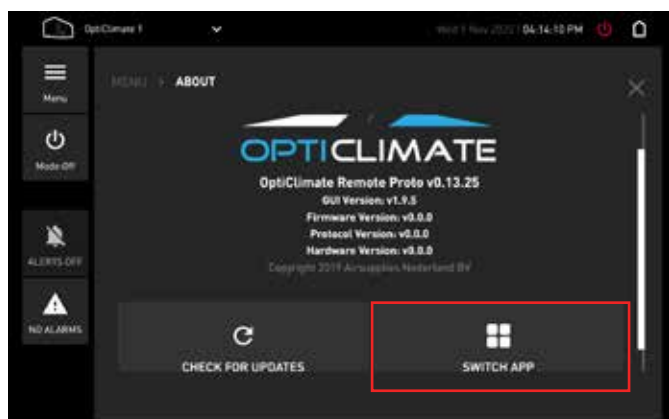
OptiClimate 1

Wed 1 Nov 2023 | 04:14:10 PM

Menu

Mode Off

ALERTS OFF

NO ALARMS

MENU > ABOUT

OPTICLIMATE

OptiClimate Remote Proto v0.13.25

GUI Version: v1.9.5

Firmware Version: v0.0.0

Protocol Version: v0.0.0

Hardware Version: v0.0.0

Copyright 2019 Airsupplies Nederland BV

CHECK FOR UPDATES

SWITCH APP